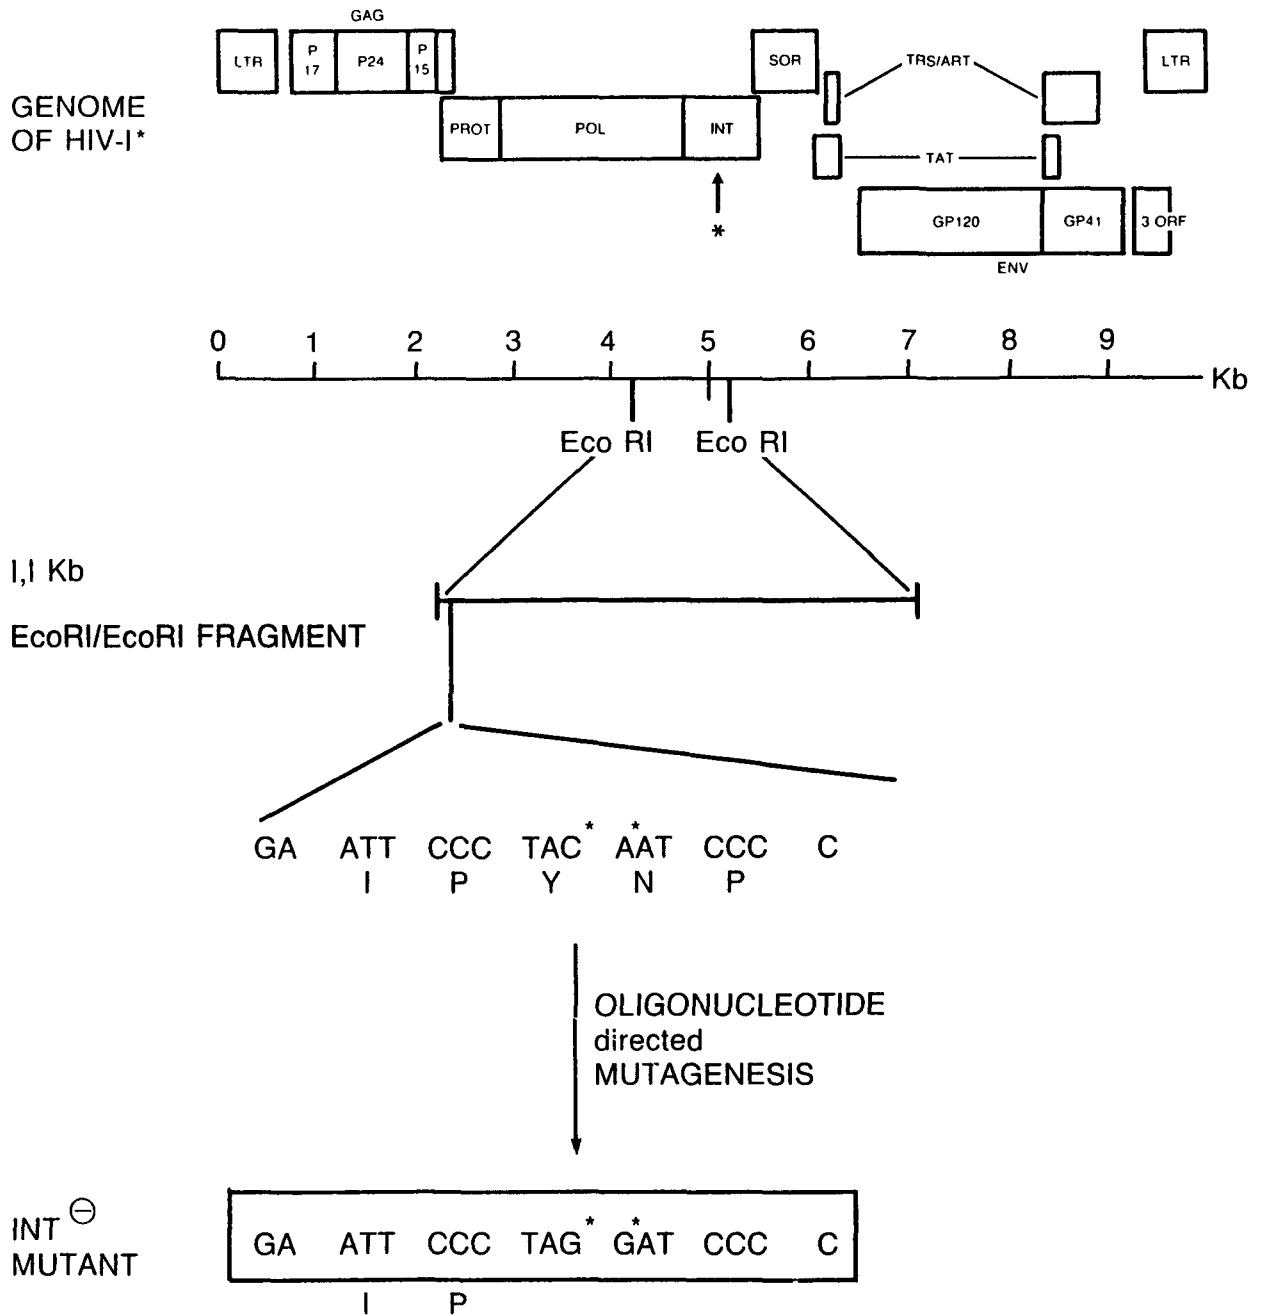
GAG

LTR P 17 P24 P 15 SOR TRS/ART LTR

GENOME OF HIV-I*

PROT POL INT

TAT

*

GP120 GP41 3 ORF

ENV

0 1 2 3 4 5 6 7 8 9 Kb

Eco RI Eco RI

I,I Kb

EcoRI/EcoRI FRAGMENT

GA ATT CCC TAC* A*AT CCC C
I P Y N P

OLIGONUCLEOTIDE directed MUTAGENESIS

INT$^{\ominus}$ MUTANT

GA ATT CCC TAG* G*AT CCC C
I P